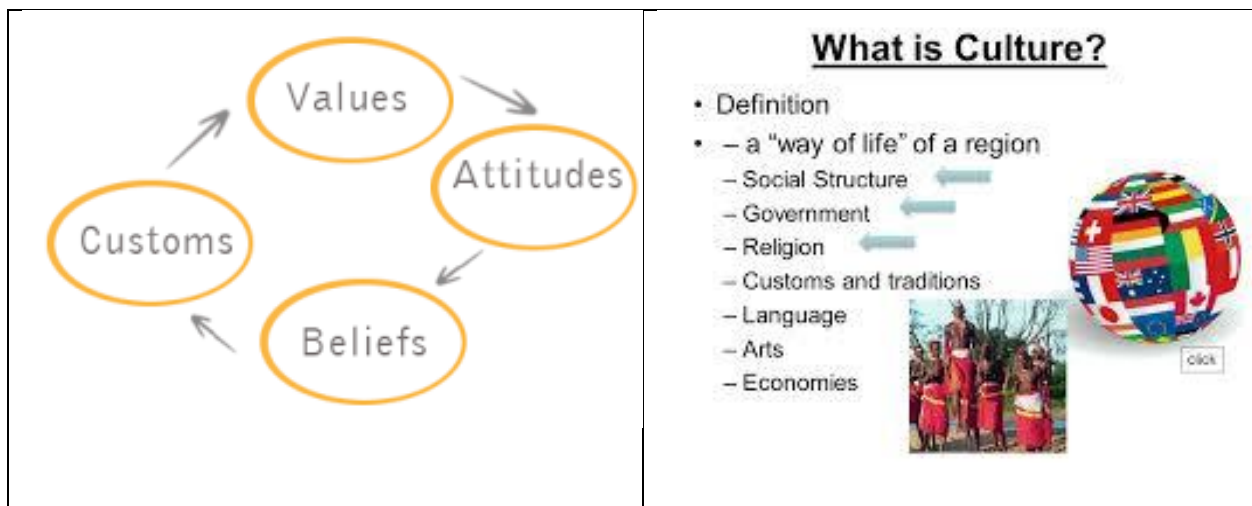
| Values Attitudes Beliefs Customs | What is Culture? • Definition • – a "way of life" of a region – Social Structure – Government – Religion – Customs and traditions – Language – Arts – Economies click |
|---|---|